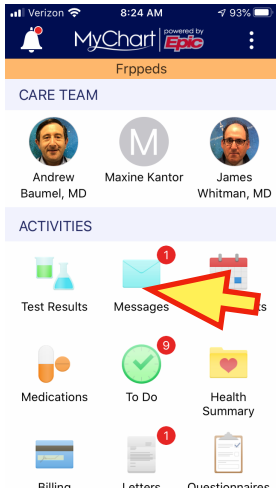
Verizon 8:24 AM 93%

MyChart powered by Epic

Frppeds

CARE TEAM

M

Andrew Baumel, MD

Maxine Kantor

James Whitman, MD

ACTIVITIES

1

Test Results

Messages

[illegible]ts

9

Medications

To Do

Health Summary

1

Billing

Letters

Questionnaires